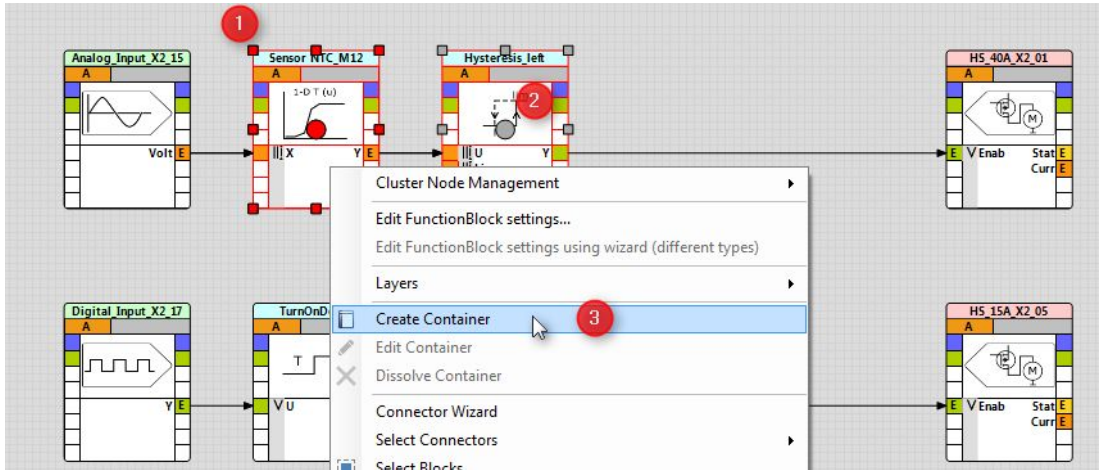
1

Analog_Input_X2_15
A
Volt E

Sensor NTC_M12
A
1-D T (u)
X
Y E

Hysteresis_left
A
2
U
Y

HS_40A_X2_01
A
E V Enab
Stat E
Curr E

Cluster Node Management
Edit FunctionBlock settings...
Edit FunctionBlock settings using wizard (different types)
Layers
Create Container
3
Edit Container
Dissolve Container
Connector Wizard
Select Connectors
Select Blocks

Digital_Input_X2_17
A
Y E

TurnOnD
A
T
V U

HS_15A_X2_05
A
E V Enab
Stat E
Curr E